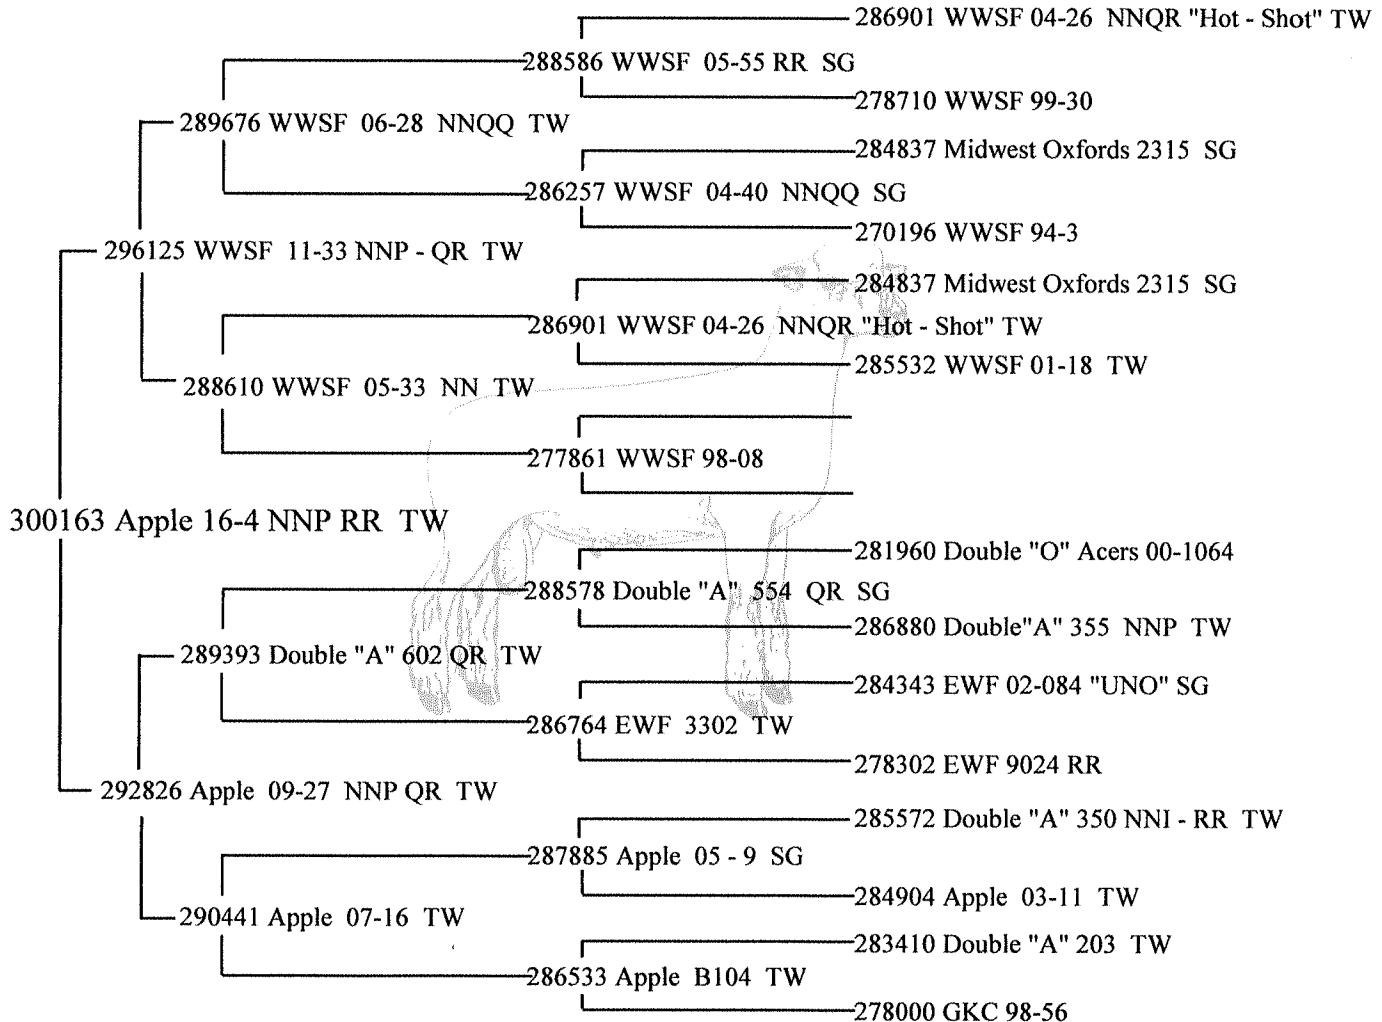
286901 WWSF 04-26 NNQR "Hot - Shot" TW
288586 WWSF 05-55 RR SG
278710 WWSF 99-30
289676 WWSF 06-28 NNQQ TW
284837 Midwest Oxfords 2315 SG
286257 WWSF 04-40 NNQQ SG
270196 WWSF 94-3
296125 WWSF 11-33 NNP - QR TW
284837 Midwest Oxfords 2315 SG
286901 WWSF 04-26 NNQR "Hot - Shot" TW
285532 WWSF 01-18 TW
288610 WWSF 05-33 NN TW
277861 WWSF 98-08
300163 Apple 16-4 NNP RR TW
281960 Double "O" Acers 00-1064
288578 Double "A" 554 QR SG
286880 Double"A" 355 NNP TW
289393 Double "A" 602 QR TW
284343 EWF 02-084 "UNO" SG
286764 EWF 3302 TW
278302 EWF 9024 RR
292826 Apple 09-27 NNP QR TW
285572 Double "A" 350 NNI - RR TW
287885 Apple 05 - 9 SG
284904 Apple 03-11 TW
290441 Apple 07-16 TW
283410 Double "A" 203 TW
286533 Apple B104 TW
278000 GKC 98-56